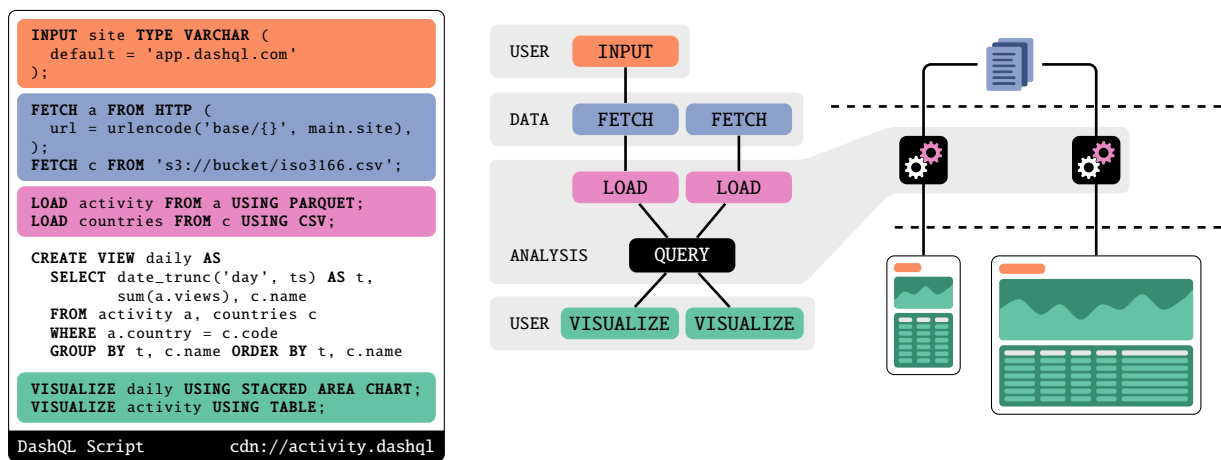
INPUT site TYPE VARCHAR (
  default = 'app.dashql.com'
);

FETCH a FROM HTTP (
  url = urlencode('base/{}', main.site),
);
FETCH c FROM 's3://bucket/iso3166.csv';

LOAD activity FROM a USING PARQUET;
LOAD countries FROM c USING CSV;

CREATE VIEW daily AS
  SELECT date_trunc('day', ts) AS t,
         sum(a.views), c.name
  FROM activity a, countries c
  WHERE a.country = c.code
  GROUP BY t, c.name ORDER BY t, c.name

VISUALIZE daily USING STACKED AREA CHART;
VISUALIZE activity USING TABLE;

DashQL Script cdn://activity.dashql

USER INPUT
DATA FETCH FETCH
LOAD LOAD
ANALYSIS QUERY
USER VISUALIZE VISUALIZE